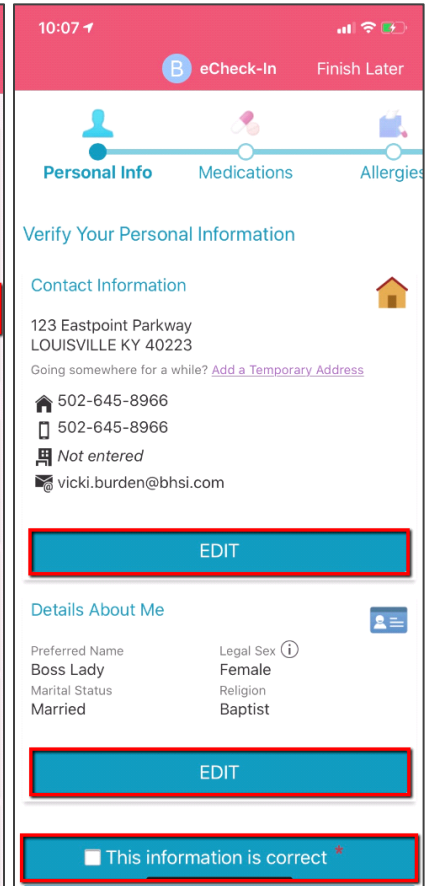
10:07

B eCheck-In Finish Later

Personal Info Medications Allergies

Verify Your Personal Information

Contact Information

123 Eastpoint Parkway
LOUISVILLE KY 40223

Going somewhere for a while? Add a Temporary Address

502-645-8966

502-645-8966

Not entered

vicki.burden@bhsi.com

EDIT

Details About Me

Preferred Name
Boss Lady

Legal Sex
Female

Marital Status
Married

Religion
Baptist

EDIT

This information is correct *